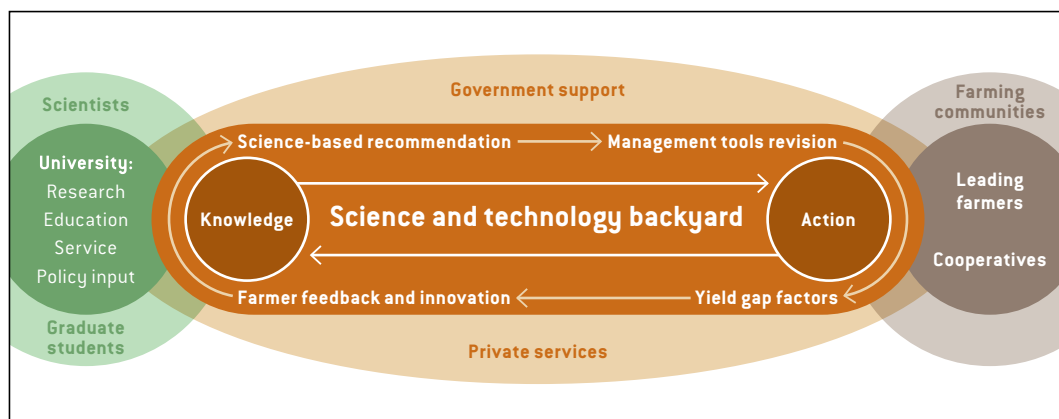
Scientists

University:
Research
Education
Service
Policy input

Graduate students

Government support

Science-based recommendation

Management tools revision

Knowledge

Science and technology backyard

Action

Farmer feedback and innovation

Yield gap factors

Private services

Farming communities

Leading farmers

Cooperatives